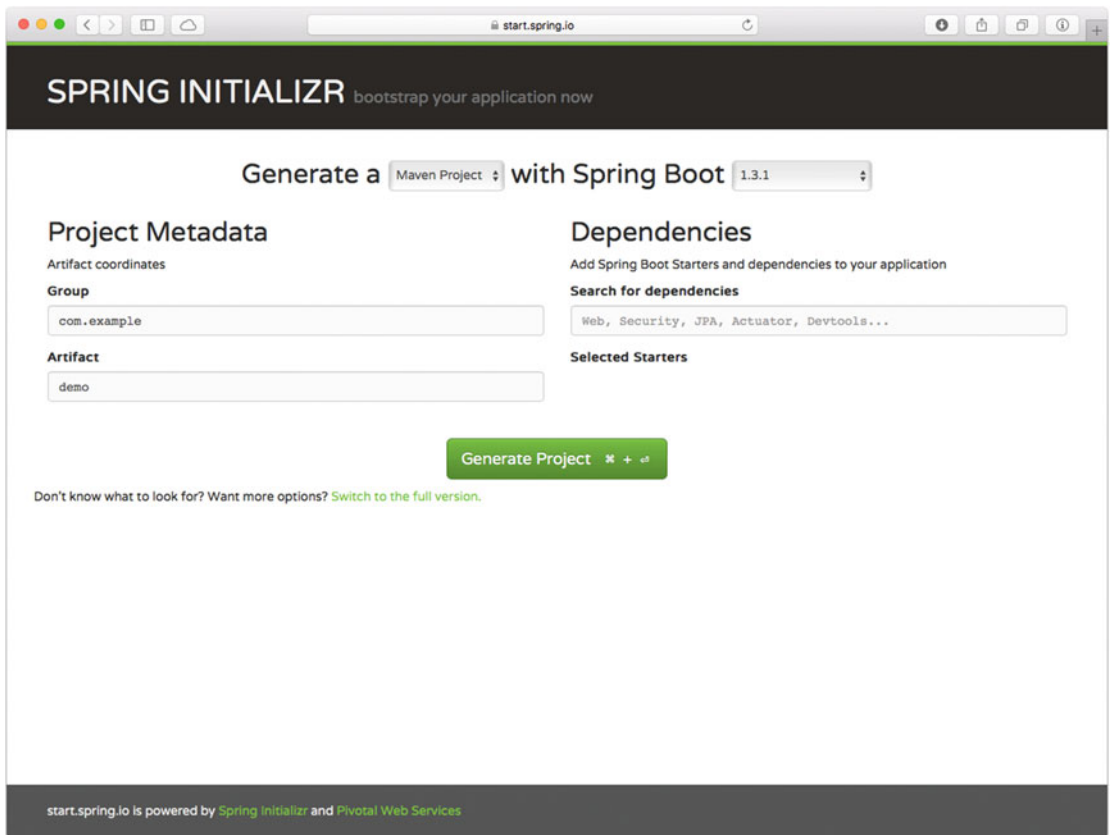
start.spring.io

SPRING INITIALIZR bootstrap your application now

Generate a Maven Project with Spring Boot 1.3.1

Project Metadata

Artifact coordinates

Group

com.example

Artifact

demo

Dependencies

Add Spring Boot Starters and dependencies to your application

Search for dependencies

Web, Security, JPA, Actuator, Devtools...

Selected Starters

Generate Project ⌘ + ⏎

Don't know what to look for? Want more options? Switch to the full version.

start.spring.io is powered by Spring Initializr and Pivotal Web Services